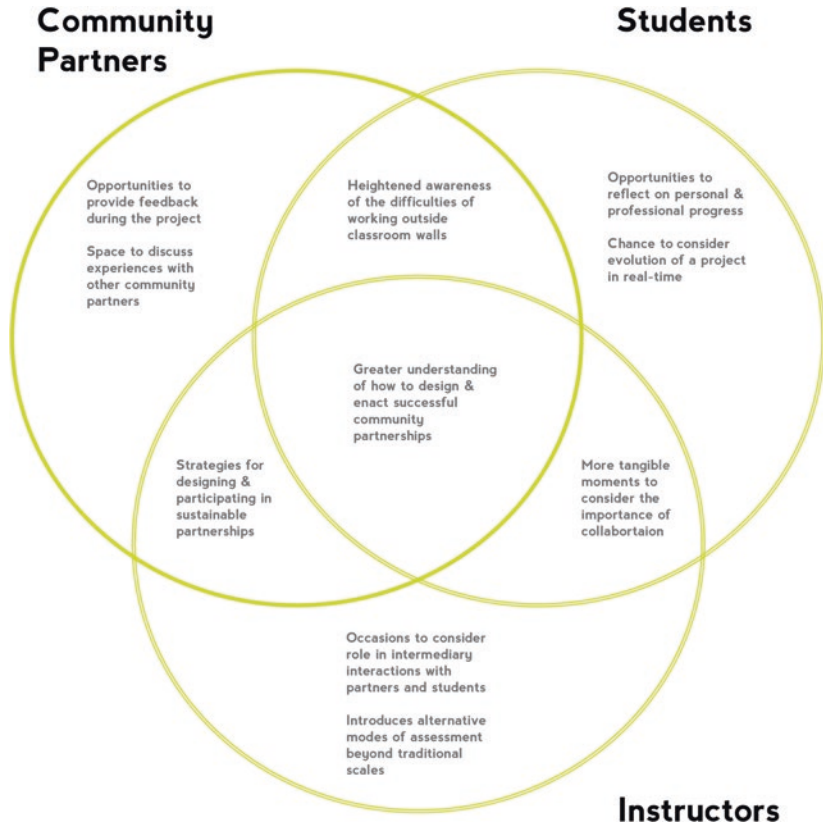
Community Partners

Students

Opportunities to provide feedback during the project

Space to discuss experiences with other community partners

Heightened awareness of the difficulties of working outside classroom walls

Opportunities to reflect on personal & professional progress

Chance to consider evolution of a project in real-time

Greater understanding of how to design & enact successful community partnerships

Strategies for designing & participating in sustainable partnerships

More tangible moments to consider the importance of collabortaion

Occasions to consider role in intermediary interactions with partners and students

Introduces alternative modes of assessment beyond traditional scales

Instructors